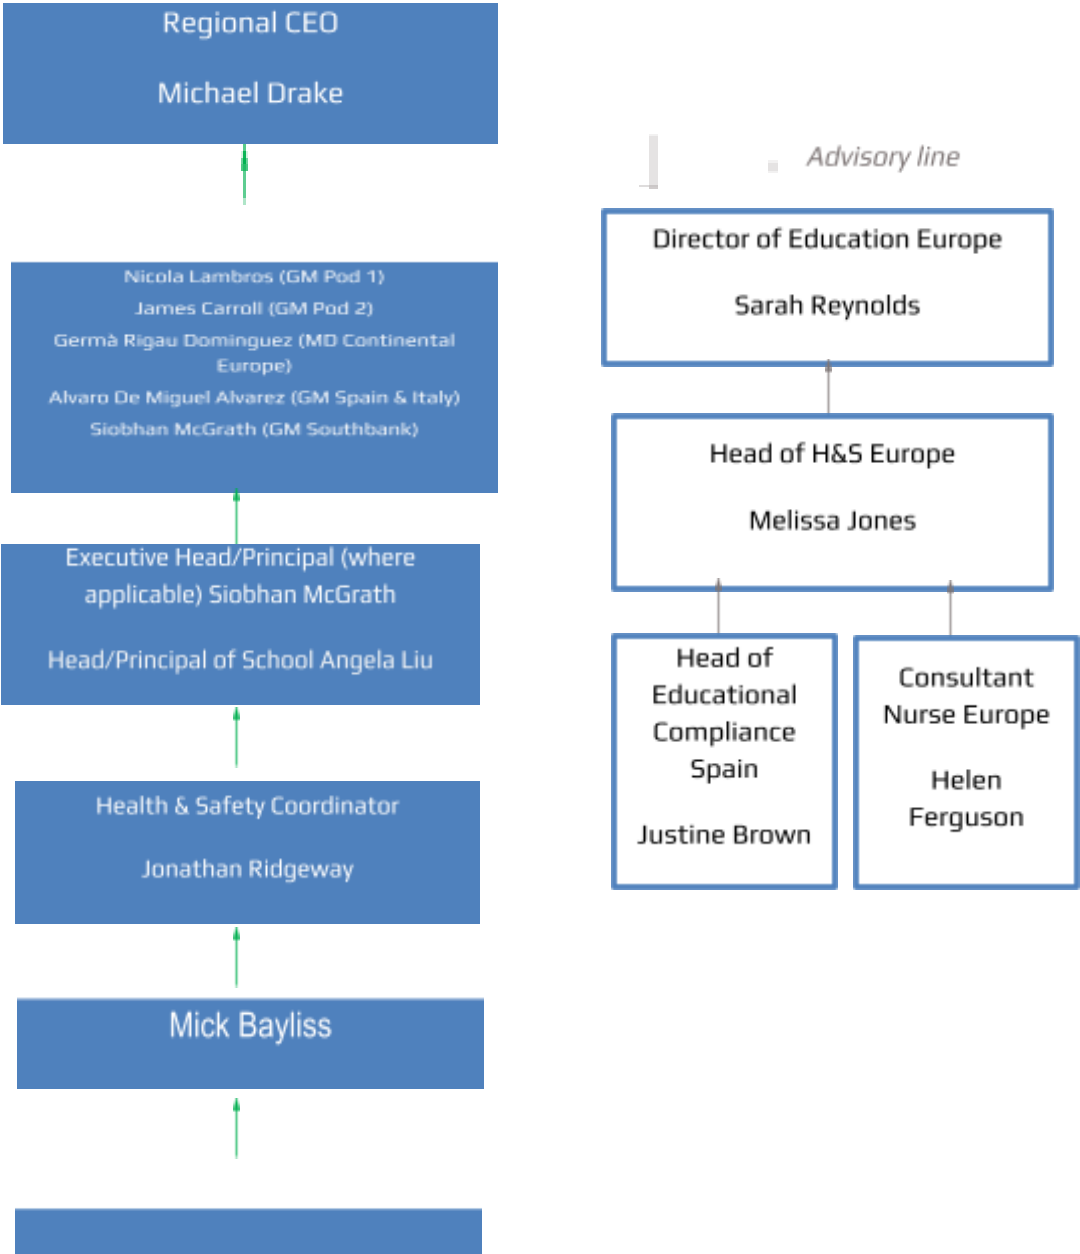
Regional CEO

Michael Drake

Nicola Lambros (GM Pod 1)
James Carroll (GM Pod 2)
Germà Rigau Dominguez (MD Continental Europe)
Alvaro De Miguel Alvarez (GM Spain & Italy)
Siobhan McGrath (GM Southbank)

Executive Head/Principal (where applicable) Siobhan McGrath

Head/Principal of School Angela Liu

Health & Safety Coordinator

Jonathan Ridgeway

Mick Bayliss

Advisory line

Director of Education Europe

Sarah Reynolds

Head of H&S Europe

Melissa Jones

Head of Educational Compliance Spain

Justine Brown

Consultant Nurse Europe

Helen Ferguson